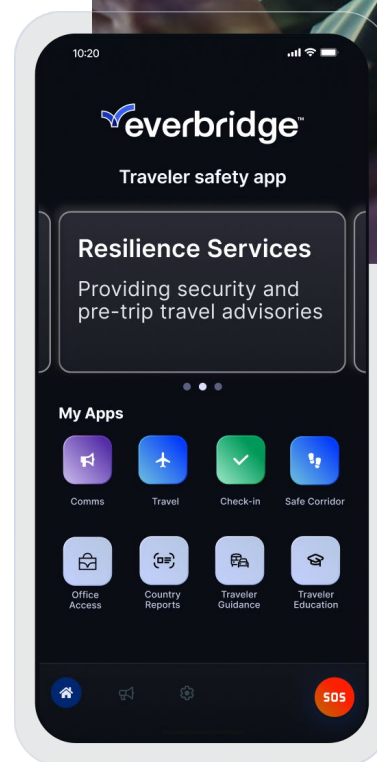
10:20

everbridge

Traveler safety app

Resilience Services

Providing security and pre-trip travel advisories

My Apps

Comms

Travel

Check-in

Safe Corridor

Office Access

Country Reports

Traveler Guidance

Traveler Education

SOS